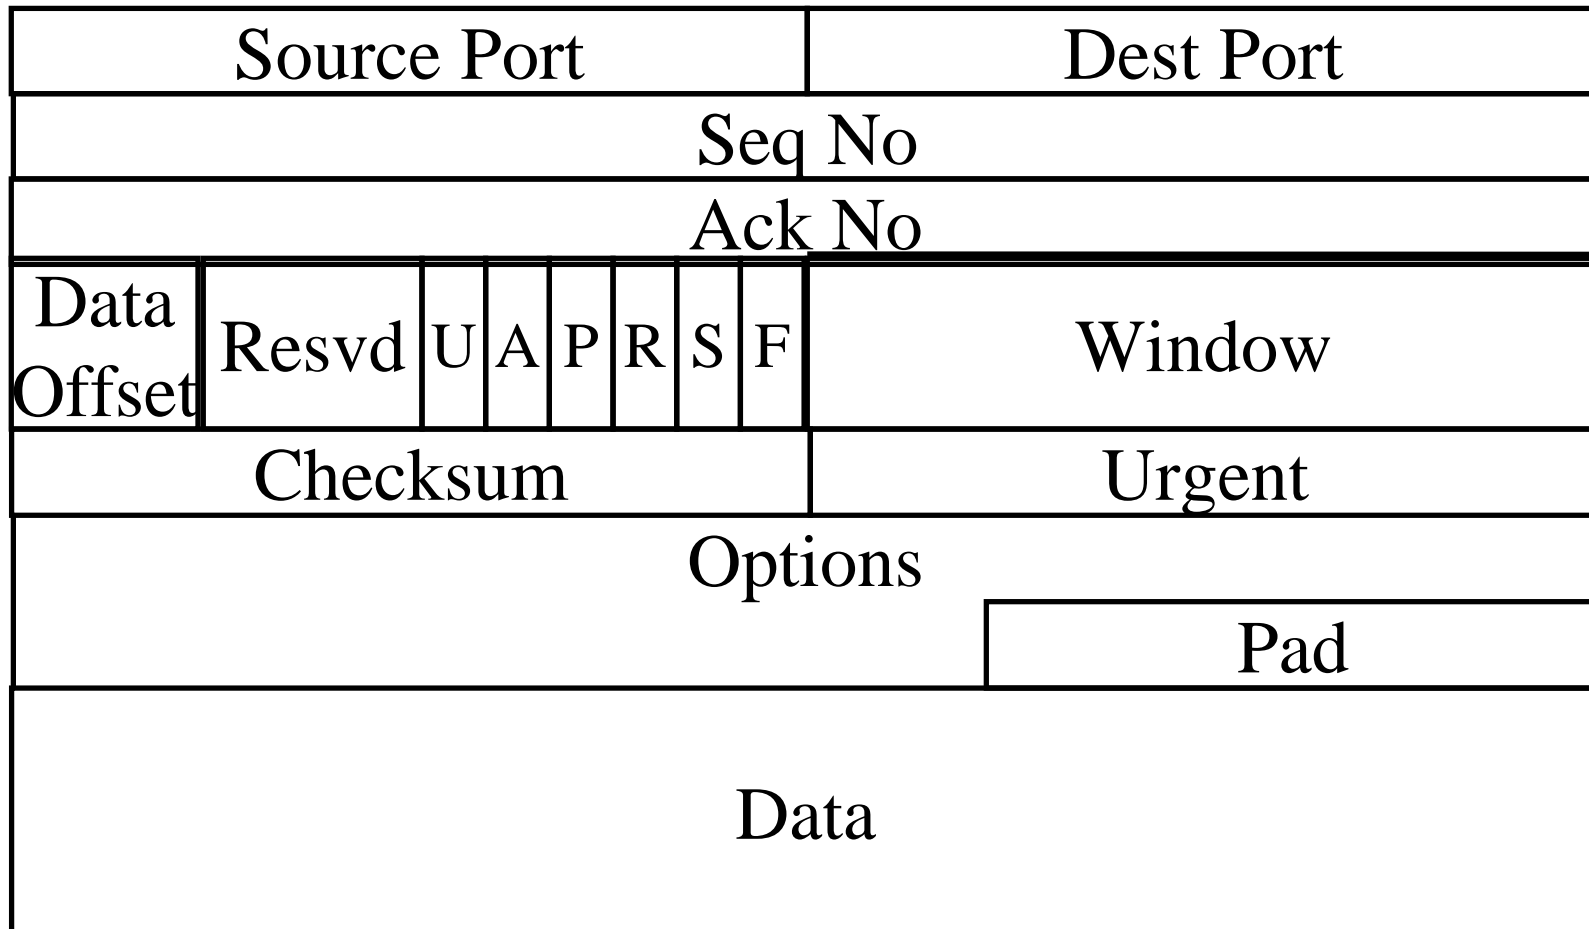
| Source Port | Dest Port |
|---|---|

Seq No

Ack No

| Data Offset | Resvd | U | A | P | R | S | F | Window |
|---|---|---|---|---|---|---|---|---|

| Checksum | Urgent |
|---|---|

Options

Pad

Data